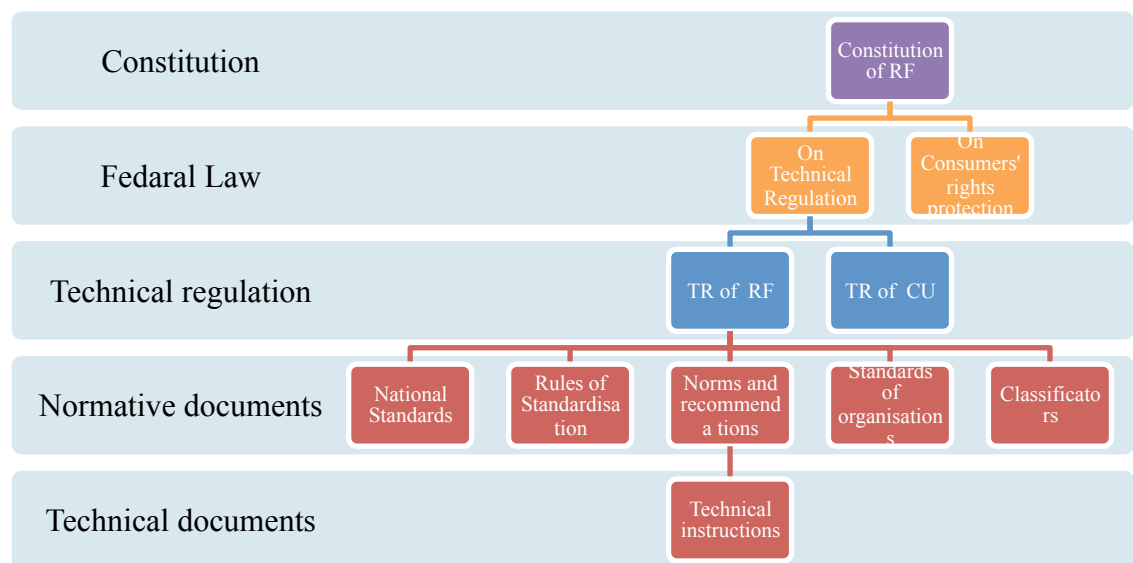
Constitution

Constitution of RF

Fedaral Law

On Technical Regulation

On Consumers' rights protection

Technical regulation

TR of RF

TR of CU

Normative documents

National Standards

Rules of Standardisa tion

Norms and recommend a tions

Standards of organisation s

Classificato rs

Technical documents

Technical instructions